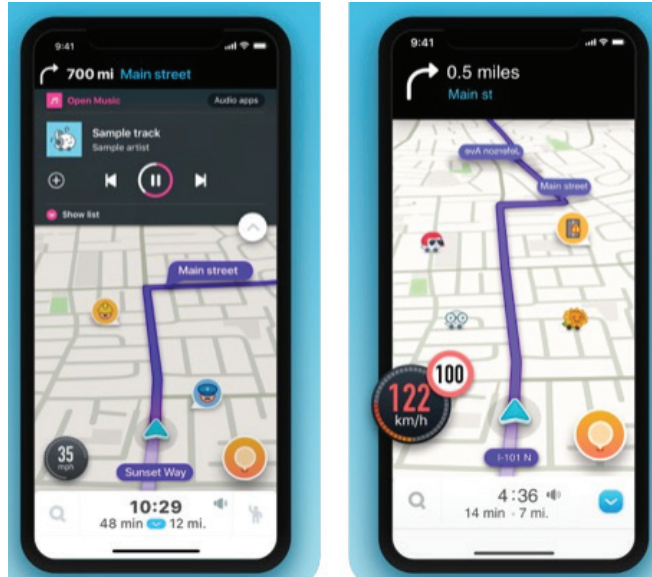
9:41

700 mi Main street

Open Music

Audio apps

Sample track

Sample artist

Show list

Main street

35 mph

Sunset Way

10:29

48 min 12 mi.

9:41

0.5 miles

Main st

Jefferson Ave

Main street

100

122 km/h

I-101 N

4:36

14 min · 7 mi.